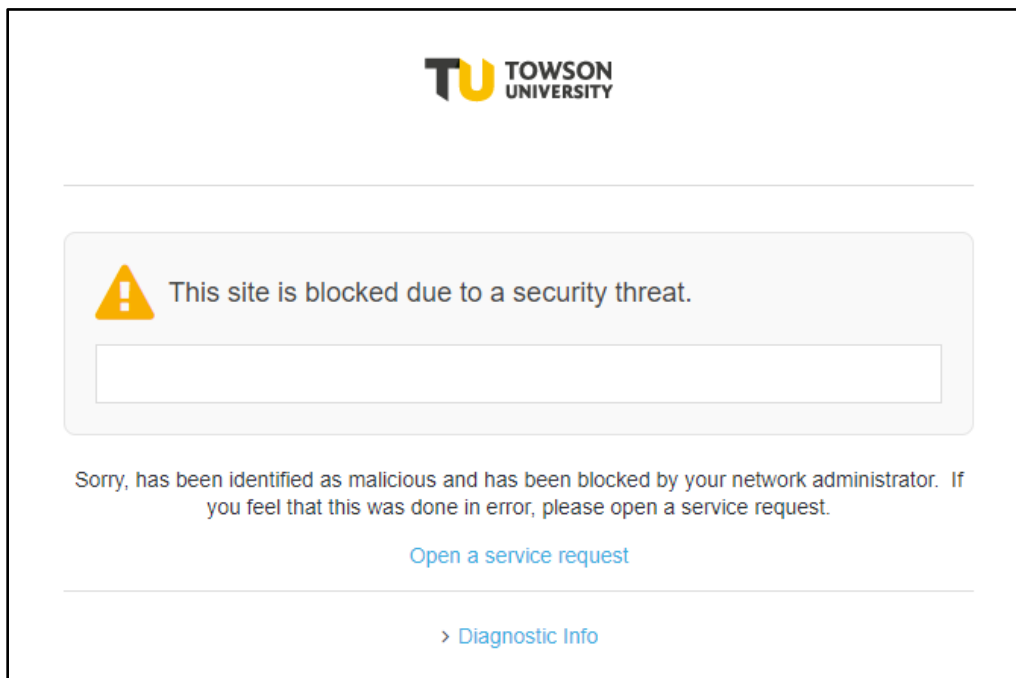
TU TOWSON UNIVERSITY

This site is blocked due to a security threat.

Sorry, has been identified as malicious and has been blocked by your network administrator. If you feel that this was done in error, please open a service request.

Open a service request

› Diagnostic Info